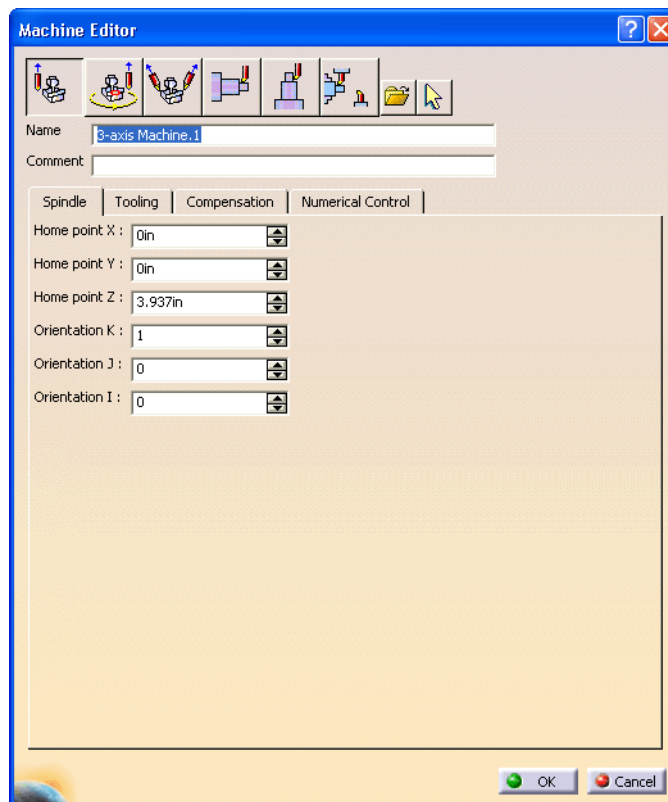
Machine Editor

?

Name 3-axis Machine.1

Comment

Spindle | Tooling | Compensation | Numerical Control

Home point X : 0in

Home point Y : 0in

Home point Z : 3.937in

Orientation K : 1

Orientation J : 0

Orientation I : 0

OK Cancel